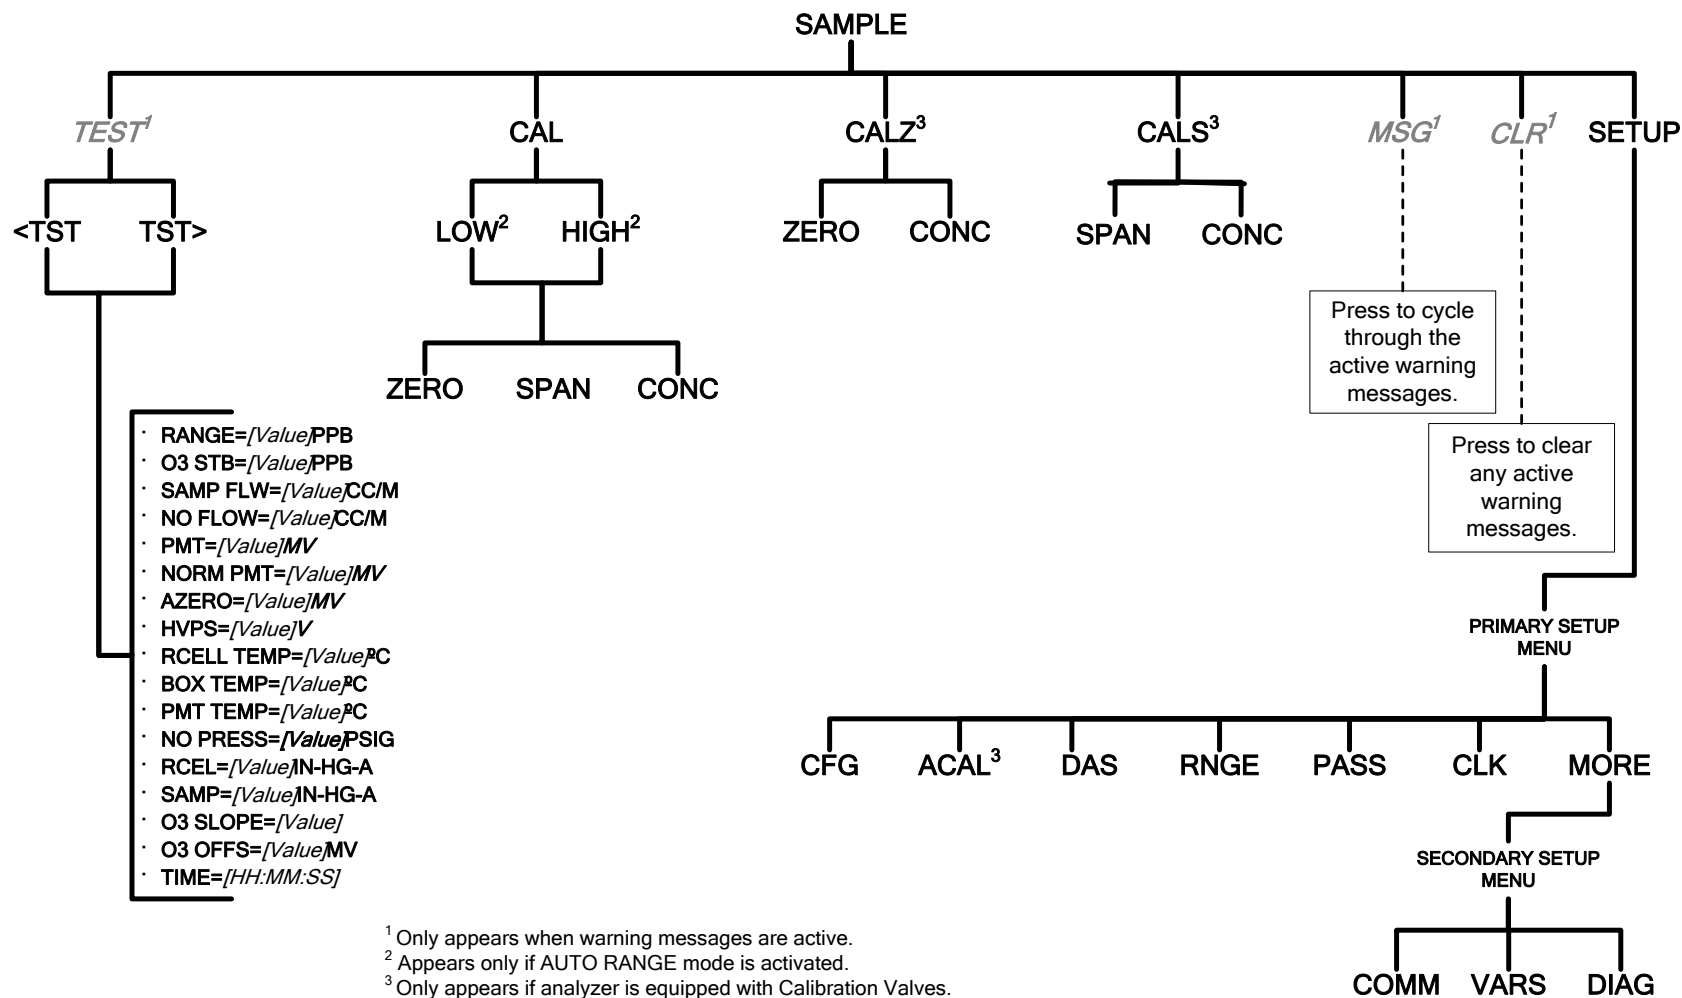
SAMPLE

TEST$^{1}$

CAL

CALZ$^{3}$

CALS$^{3}$

MSG$^{1}$

CLR$^{1}$

SETUP

<TST TST>

LOW$^{2}$ HIGH$^{2}$

ZERO CONC

SPAN CONC

ZERO SPAN CONC

Press to cycle through the active warning messages.

Press to clear any active warning messages.

· RANGE=[Value]PPB
· O3 STB=[Value]PPB
· SAMP FLW=[Value]CC/M
· NO FLOW=[Value]CC/M
· PMT=[Value]MV
· NORM PMT=[Value]MV
· AZERO=[Value]MV
· HVPS=[Value]V
· RCELL TEMP=[Value]ºC
· BOX TEMP=[Value]ºC
· PMT TEMP=[Value]ºC
· NO PRESS=[Value]PSIG
· RCEL=[Value]IN-HG-A
· SAMP=[Value]IN-HG-A
· O3 SLOPE=[Value]
· O3 OFFS=[Value]MV
· TIME=[HH:MM:SS]

PRIMARY SETUP MENU

CFG ACAL$^{3}$ DAS RNGE PASS CLK MORE

SECONDARY SETUP MENU

COMM VARS DIAG

$^{1}$ Only appears when warning messages are active.
$^{2}$ Appears only if AUTO RANGE mode is activated.
$^{3}$ Only appears if analyzer is equipped with Calibration Valves.